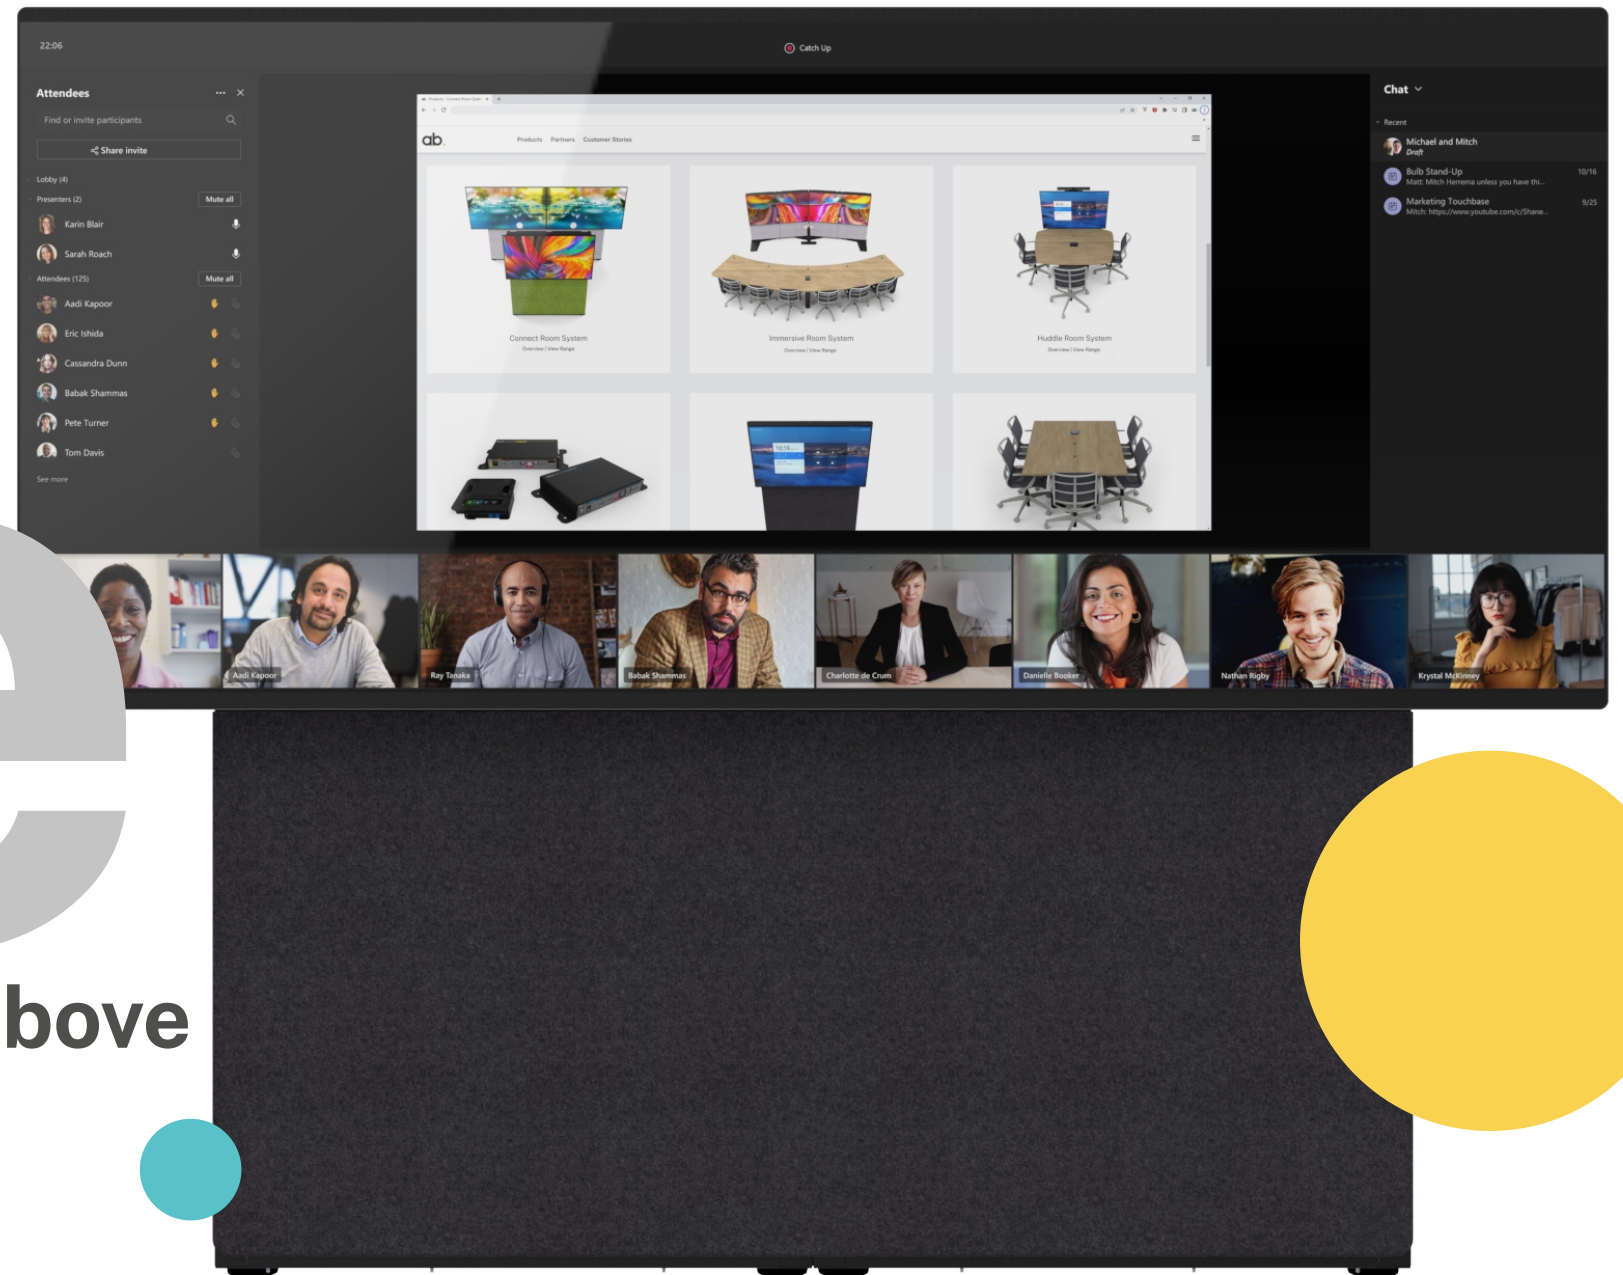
22:06

Catch Up

Attendees

Find or invite participants

Share invite

Lobby (4)

Presenters (2)

Mute all

Karin Blair

Sarah Roach

Attendees (125)

Mute all

Aadi Kapoor

Eric Ishida

Cassandra Dunn

Babak Shammas

Pete Turner

Tom Davis

See more

ab.

Products Partners Customer Stories

Connect Room System

Overview | View Range

Immersive Room System

Overview | View Range

Huddle Room System

Overview | View Range

Chat

Recent

Michael and Mitch

Draft

Bulb Stand-Up

Matt: Mitch Herrema unless you have thi...

10/16

Marketing Touchbase

Mitch: https://www.youtube.com/c/Shane...

9/25

Aadi Kapoor

Ray Tanaka

Babak Shammas

Charlotte de Crum

Danielle Booker

Nathan Rigby

Krystal McKinney

bove